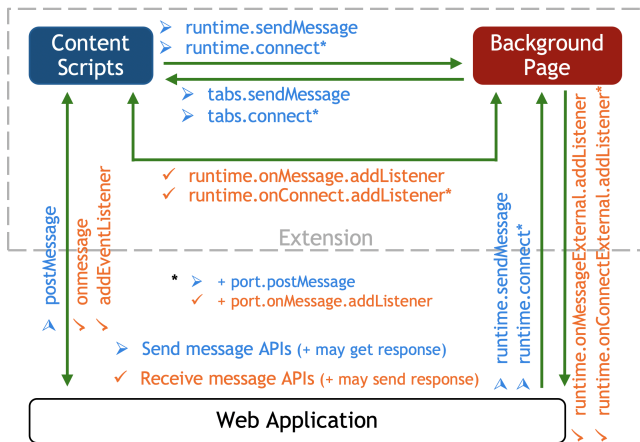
Content Scripts

runtime.sendMessage
runtime.connect*

Background Page

tabs.sendMessage
tabs.connect*

runtime.onMessage.addListener
runtime.onConnect.addListener*

Extension

postMessage

onmessage
addEventListener

* + port.postMessage
+ port.onMessage.addListener

Send message APIs (+ may get response)
Receive message APIs (+ may send response)

runtime.sendMessage
runtime.connect*

runtime.onMessageExternal.addListener
runtime.onConnectExternal.addListener*

Web Application